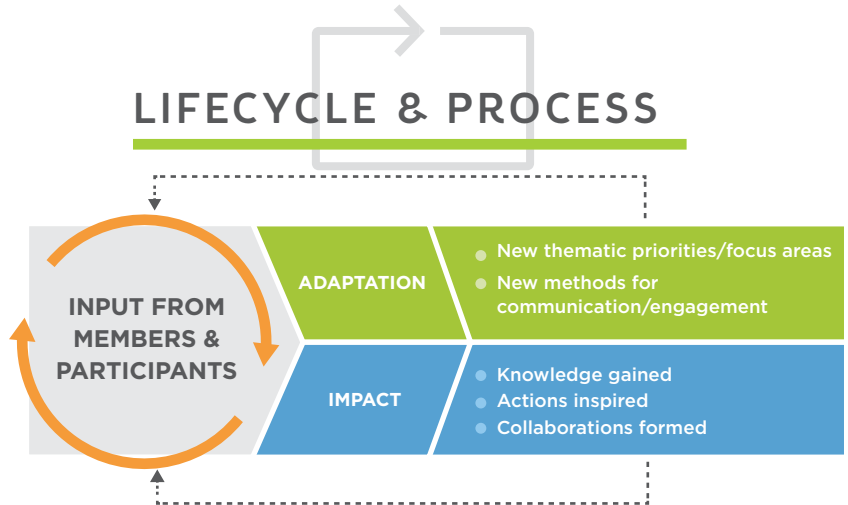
LIFECYCLE & PROCESS

INPUT FROM MEMBERS & PARTICIPANTS

ADAPTATION

New thematic priorities/focus areas
New methods for communication/engagement

IMPACT

Knowledge gained
Actions inspired
Collaborations formed